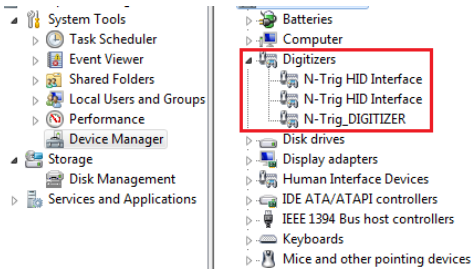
System Tools
Task Scheduler
Event Viewer
Shared Folders
Local Users and Groups
Performance
Device Manager
Storage
Disk Management
Services and Applications

Batteries
Computer
Digitizers
N-Trig HID Interface
N-Trig HID Interface
N-Trig_DIGITIZER
Disk drives
Display adapters
Human Interface Devices
IDE ATA/ATAPI controllers
IEEE 1394 Bus host controllers
Keyboards
Mice and other pointing devices